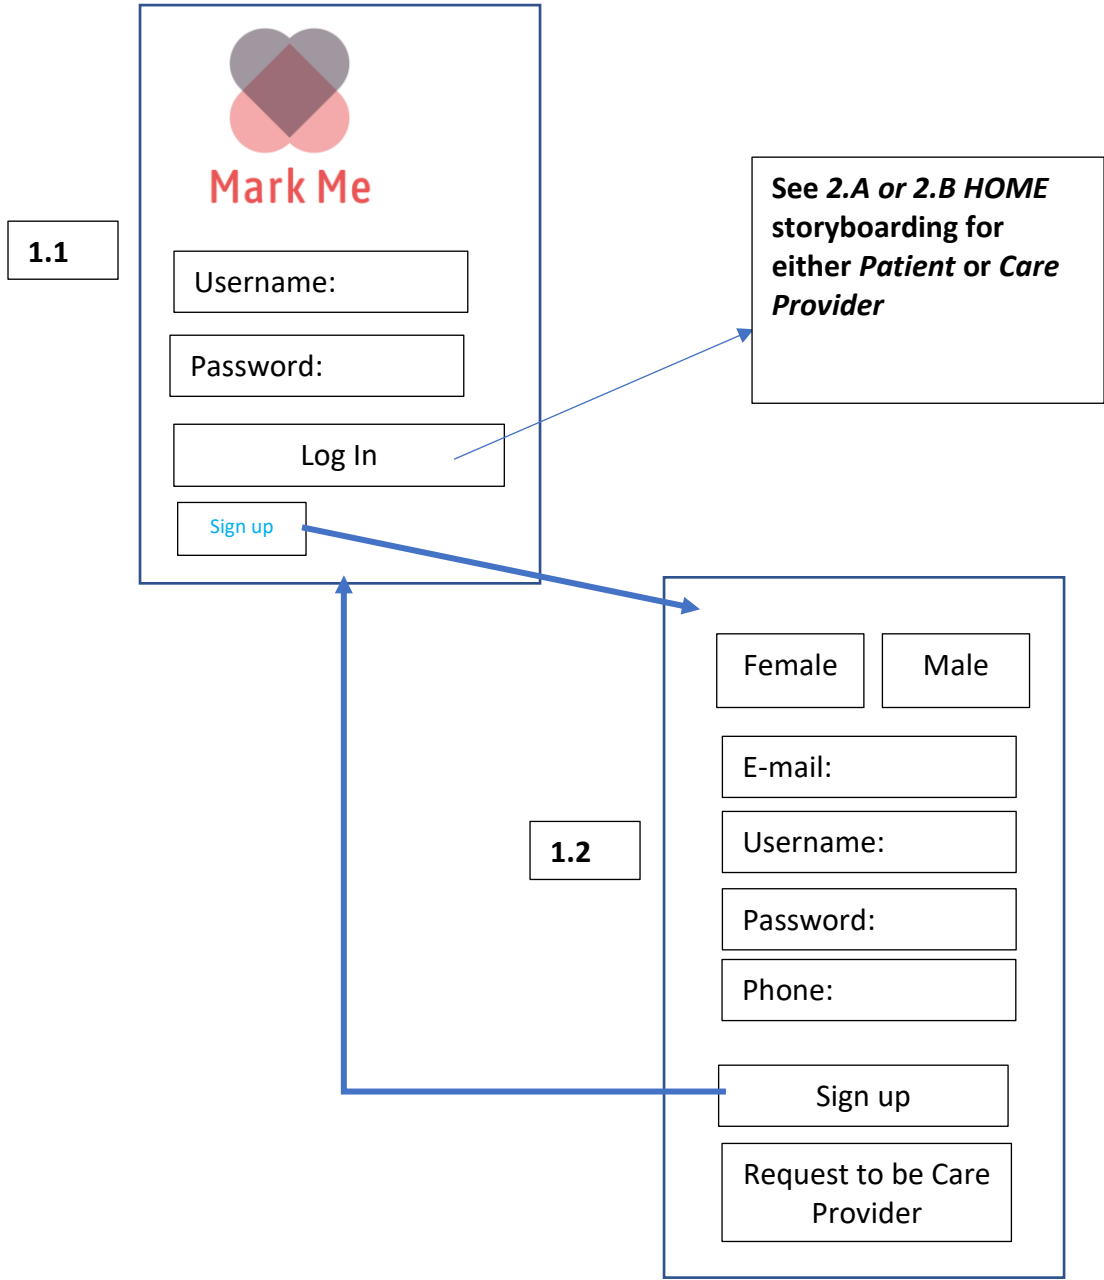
Mark Me

1.1

Username:

Password:

Log In

Sign up

See *2.A or 2.B HOME* storyboarding for either *Patient* or *Care Provider*

Female

Male

E-mail:

1.2

Username:

Password:

Phone:

Sign up

Request to be Care Provider